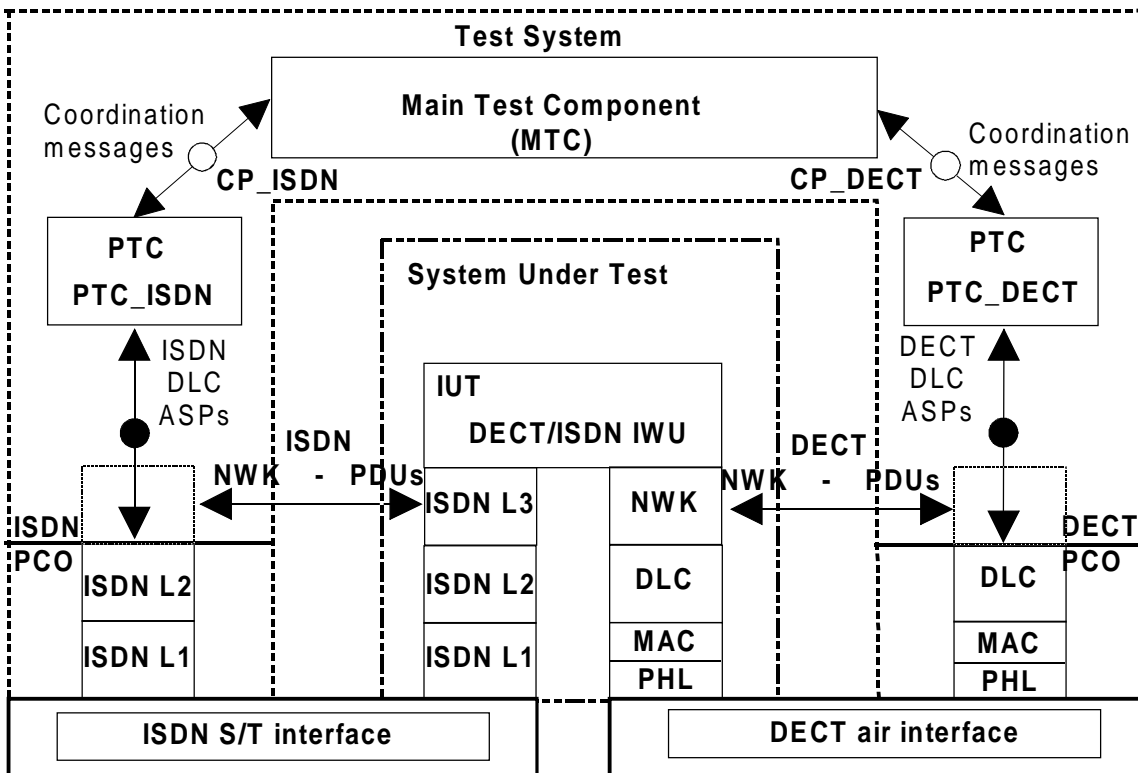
Test System

Main Test Component
(MTC)

Coordination messages

CP_ISDN

Coordination messages

CP_DECT

PTC
PTC_ISDN

System Under Test

PTC
PTC_DECT

ISDN
DLC
ASPs

IUT
DECT/ISDN IWU

DECT
DLC
ASPs

ISDN
NWK - PDUs

DECT
NWK - PDUs

ISDN
PCO

ISDN L3

NWK

DECT
PCO

ISDN L2

ISDN L2

DLC

DLC

ISDN L1

ISDN L1

MAC

PHL

MAC

PHL

ISDN S/T interface

DECT air interface